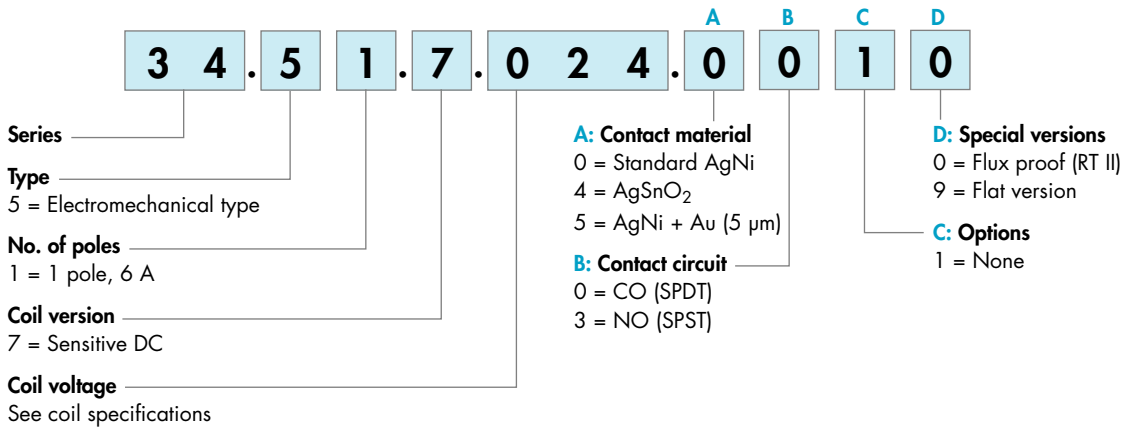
A B C D

3 4 . 5 1 . 7 . 0 2 4 . 0 0 1 0

Series

Type
5 = Electromechanical type

No. of poles
1 = 1 pole, 6 A

Coil version
7 = Sensitive DC

Coil voltage
See coil specifications

A: Contact material
0 = Standard AgNi
4 = $AgSnO_2$
5 = AgNi + Au (5 μm)

B: Contact circuit
0 = CO (SPDT)
3 = NO (SPST)

D: Special versions
0 = Flux proof (RT II)
9 = Flat version

C: Options
1 = None